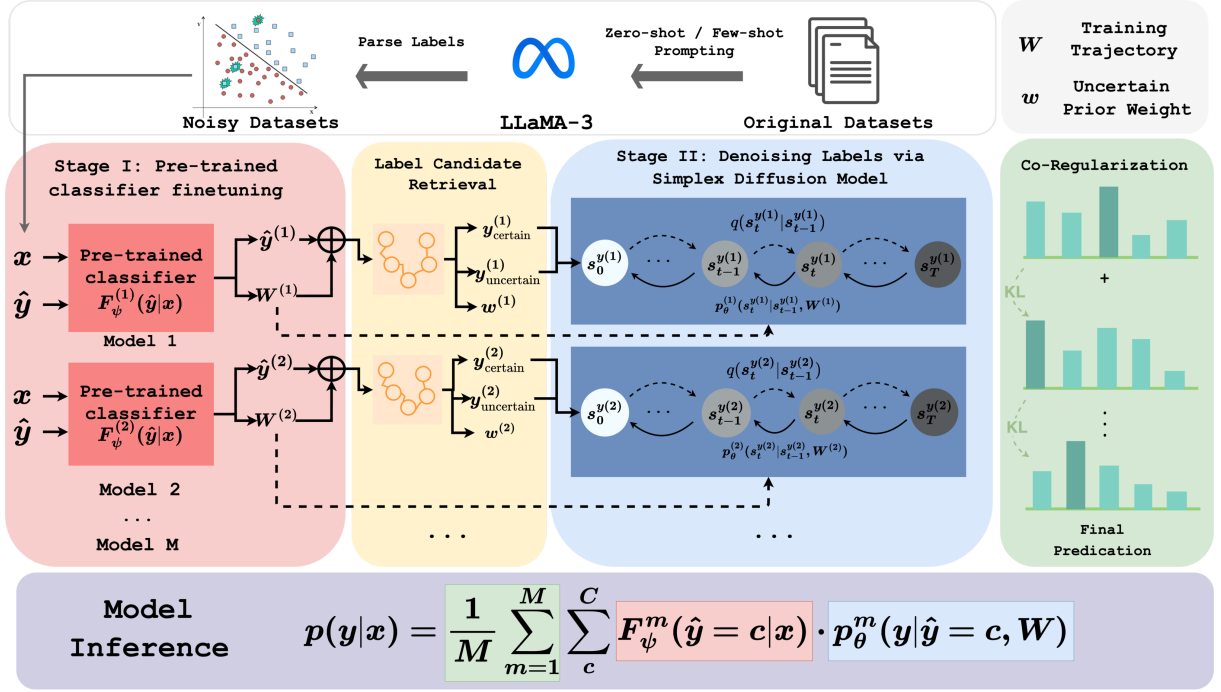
Parse Labels

Zero-shot / Few-shot Prompting

Noisy Datasets

LLaMA-3

Original Datasets

$W$ Training Trajectory

$w$ Uncertain Prior Weight

Stage I: Pre-trained classifier finetuning

Label Candidate Retrieval

Stage II: Denoising Labels via Simplex Diffusion Model

Co-Regularization

$x$

$\hat{y}$

Pre-trained classifier $F_{\psi}^{(1)}(\hat{y}|x)$

Model 1

$\hat{y}^{(1)}$

$W^{(1)}$

$y^{(1)}_{\text{certain}}$

$y^{(1)}_{\text{uncertain}}$

$w^{(1)}$

$q(s_t^{y(1)}|s_{t-1}^{y(1)})$

$s_0^{y(1)}$ ... $s_{t-1}^{y(1)}$ $s_t^{y(1)}$ ... $s_T^{y(1)}$

$p_\theta^{(1)}(s_t^{y(1)}|s_{t-1}^{y(1)}, W^{(1)})$

KL

+

$x$

$\hat{y}$

Pre-trained classifier $F_{\psi}^{(2)}(\hat{y}|x)$

$\hat{y}^{(2)}$

$W^{(2)}$

$y^{(2)}_{\text{certain}}$

$y^{(2)}_{\text{uncertain}}$

$w^{(2)}$

$q(s_t^{y(2)}|s_{t-1}^{y(2)})$

$s_0^{y(2)}$ ... $s_{t-1}^{y(2)}$ $s_t^{y(2)}$ ... $s_T^{y(2)}$

$p_\theta^{(2)}(s_t^{y(2)}|s_{t-1}^{y(2)}, W^{(2)})$

KL

Model 2

...

Model M

...

...

Final Predication

Model Inference

$p(y|x) = \frac{1}{M}\sum_{m=1}^{M}\sum_{c}^{C} F_{\psi}^{m}(\hat{y}=c|x) \cdot p_{\theta}^{m}(y|\hat{y}=c, W)$